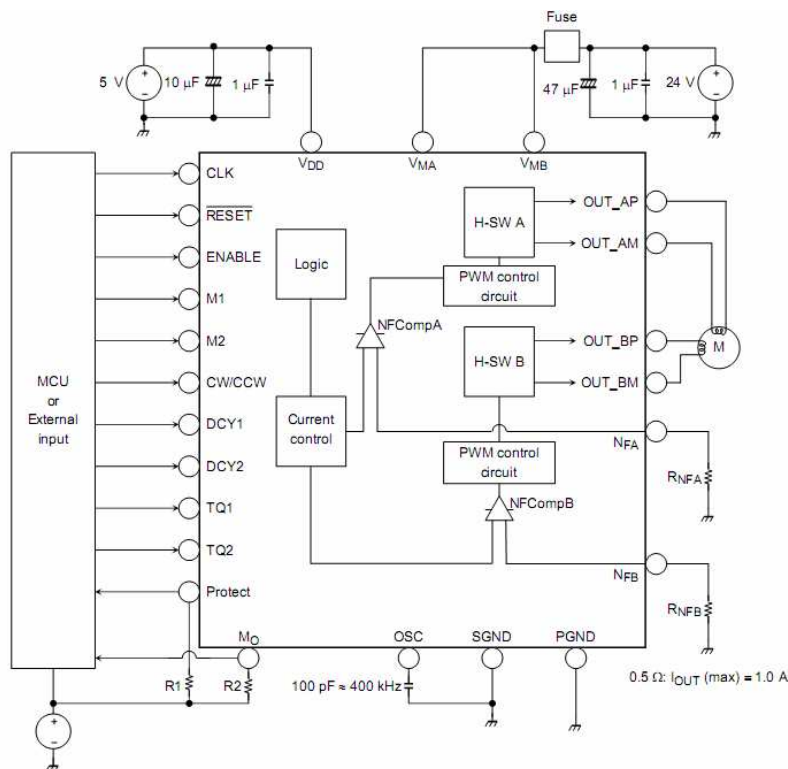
Fuse

5 V
+
−
10 μF
1 μF
47 μF
1 μF
24 V
+
−

$V_{DD}$
$V_{MA}$
$V_{MB}$

MCU
or
External
input

CLK
$\overline{RESET}$
ENABLE
M1
M2
CW/CCW
DCY1
DCY2
TQ1
TQ2
Protect

Logic
Current control
H-SW A
H-SW B
PWM control circuit
PWM control circuit
NFCompA
NFCompB

OUT_AP
OUT_AM
OUT_BP
OUT_BM
M
$N_{FA}$
$R_{NFA}$
$N_{FB}$
$R_{NFB}$

$M_O$
OSC
SGND
PGND
R1
R2
100 pF ≈ 400 kHz

0.5 Ω: $I_{OUT}$ (max) = 1.0 A